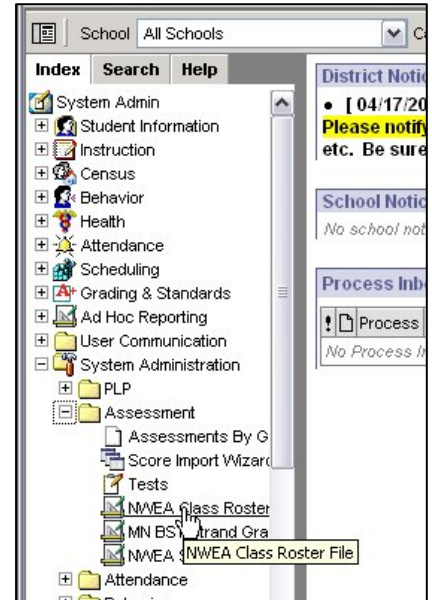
School All Schools

Index Search Help

System Admin
Student Information
Instruction
Census
Behavior
Health
Attendance
Scheduling
Grading & Standards
Ad Hoc Reporting
User Communication
System Administration
PLP
Assessment
Assessments By G
Score Import Wizard
Tests
NWEA Class Roster
MN BS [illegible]trand Gra
NWEA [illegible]
NWEA Class Roster File
Attendance

District Notic
• [ 04/17/20
Please notify
etc. Be sure

School Notic
No school not

Process Inb
Process
No Process I